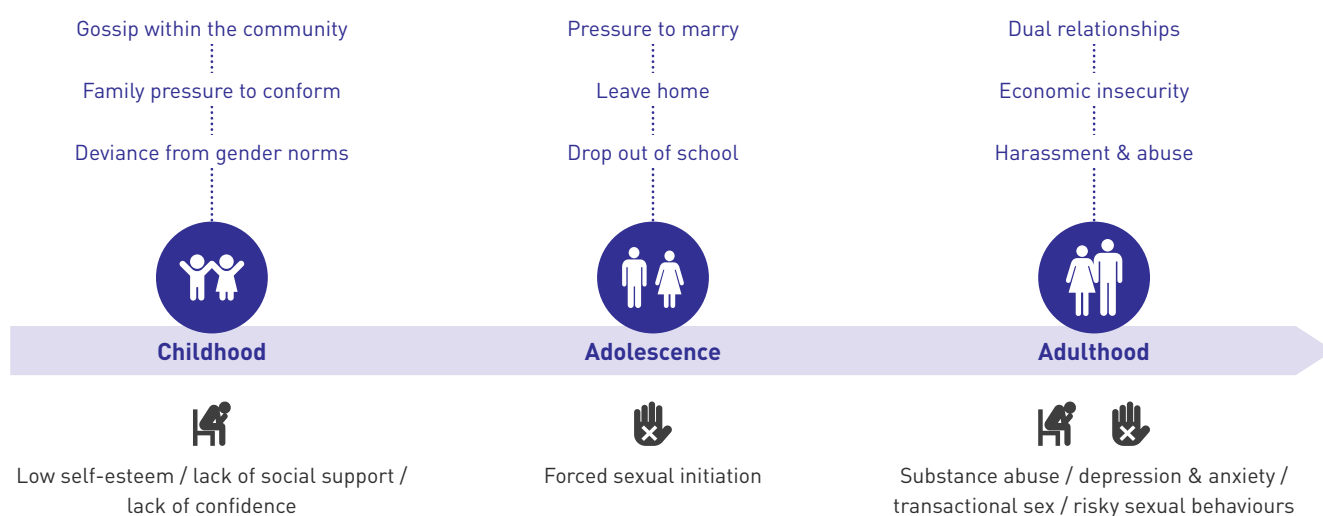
Gossip within the community

Family pressure to conform

Deviance from gender norms

Pressure to marry

Leave home

Drop out of school

Dual relationships

Economic insecurity

Harassment & abuse

Childhood

Adolescence

Adulthood

Low self-esteem / lack of social support / lack of confidence

Forced sexual initiation

Substance abuse / depression & anxiety / transactional sex / risky sexual behaviours